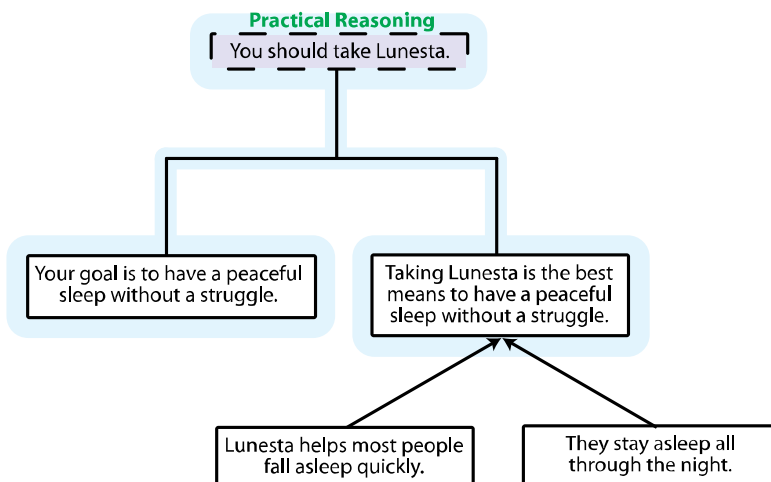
Practical Reasoning

You should take Lunesta.

Your goal is to have a peaceful sleep without a struggle.

Taking Lunesta is the best means to have a peaceful sleep without a struggle.

Lunesta helps most people fall asleep quickly.

They stay asleep all through the night.